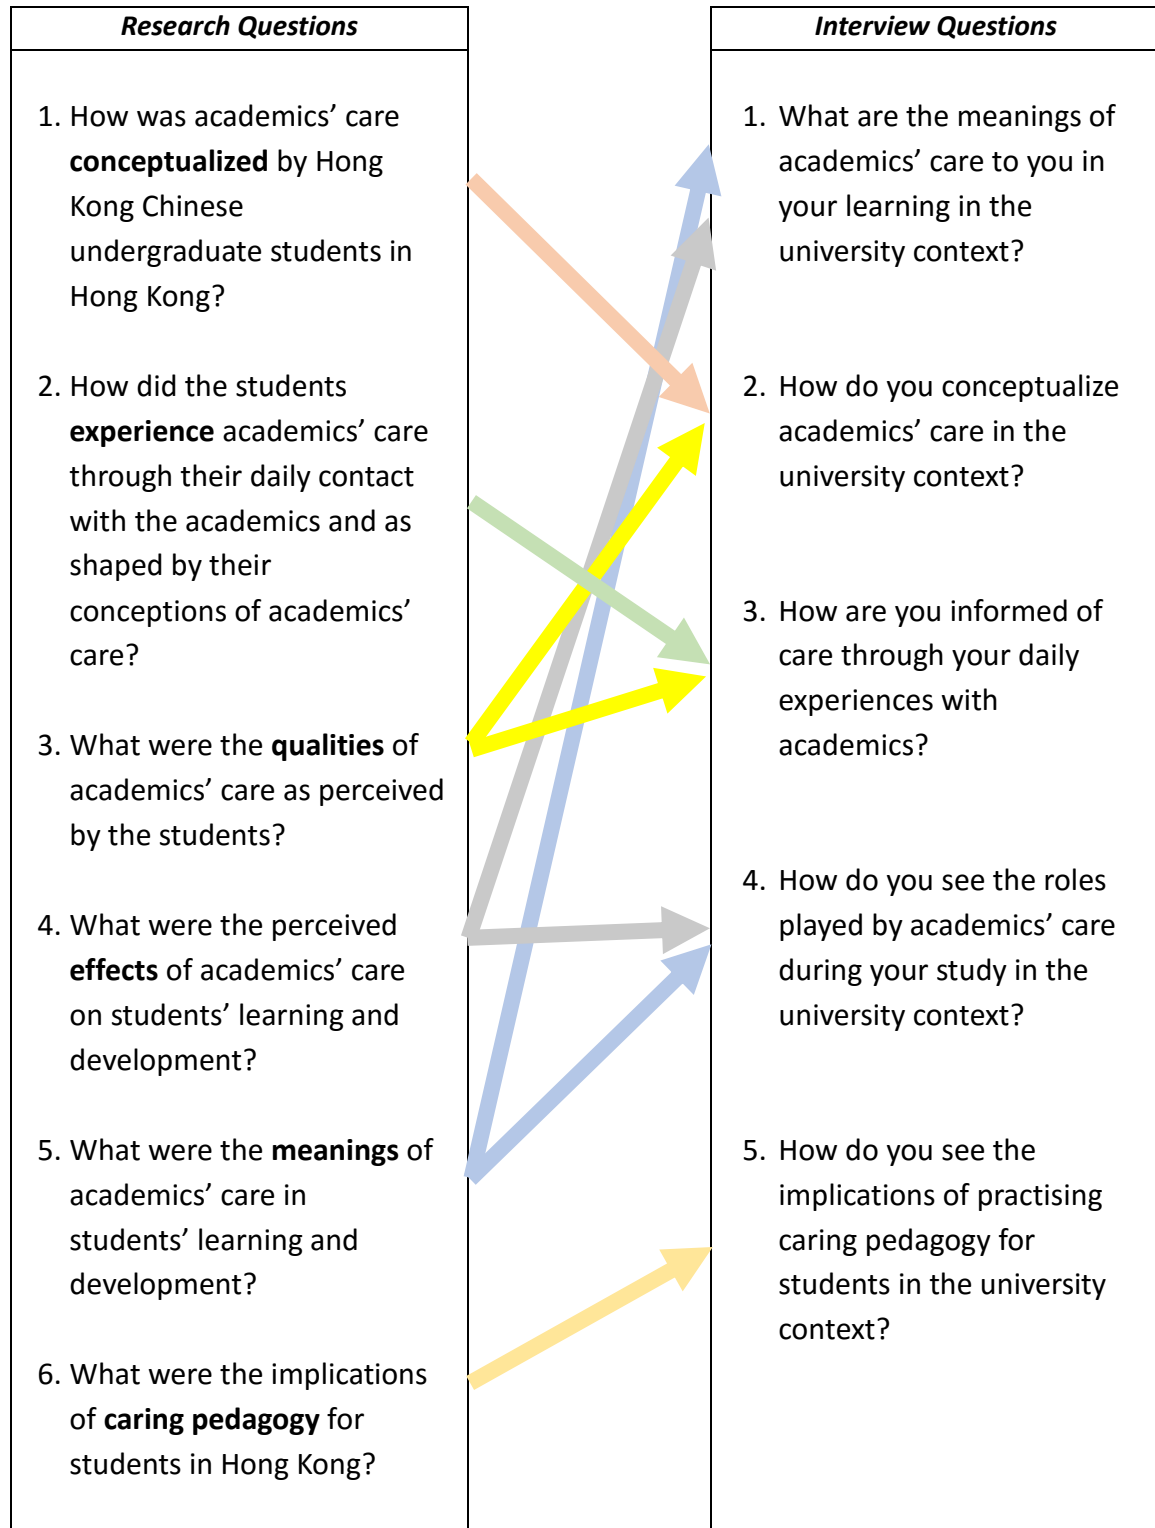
*Research Questions*

1. How was academics' care **conceptualized** by Hong Kong Chinese undergraduate students in Hong Kong?

2. How did the students **experience** academics' care through their daily contact with the academics and as shaped by their conceptions of academics' care?

3. What were the **qualities** of academics' care as perceived by the students?

4. What were the perceived **effects** of academics' care on students' learning and development?

5. What were the **meanings** of academics' care in students' learning and development?

6. What were the implications of **caring pedagogy** for students in Hong Kong?

*Interview Questions*

1. What are the meanings of academics' care to you in your learning in the university context?

2. How do you conceptualize academics' care in the university context?

3. How are you informed of care through your daily experiences with academics?

4. How do you see the roles played by academics' care during your study in the university context?

5. How do you see the implications of practising caring pedagogy for students in the university context?